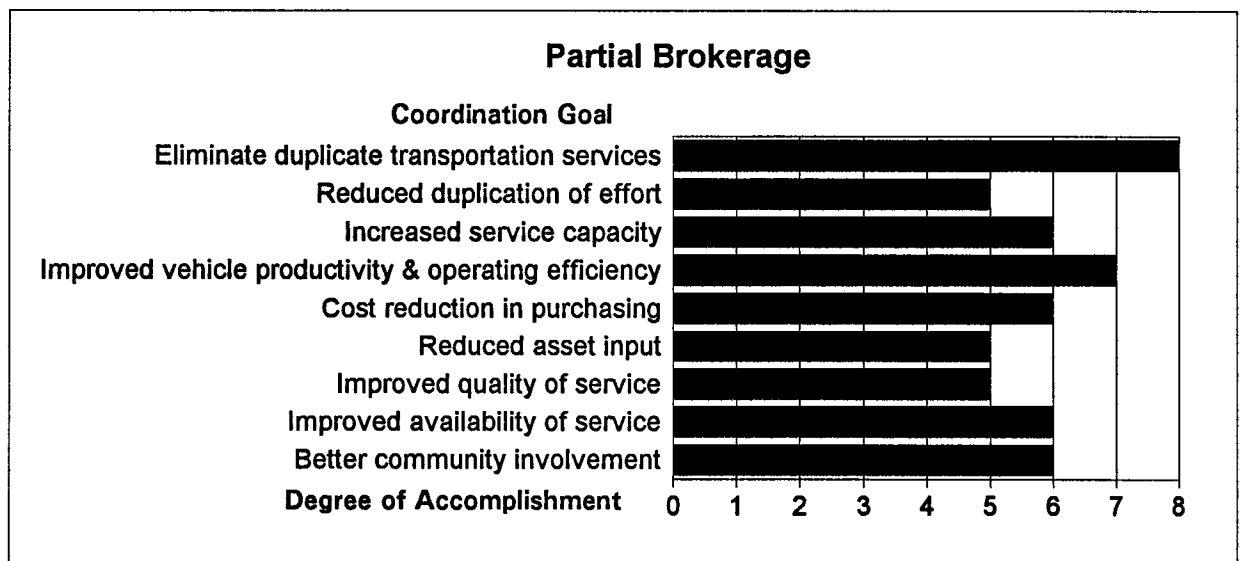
Partial Brokerage

Coordination Goal

Eliminate duplicate transportation services

Reduced duplication of effort

Increased service capacity

Improved vehicle productivity & operating efficiency

Cost reduction in purchasing

Reduced asset input

Improved quality of service

Improved availability of service

Better community involvement

Degree of Accomplishment

0 1 2 3 4 5 6 7 8